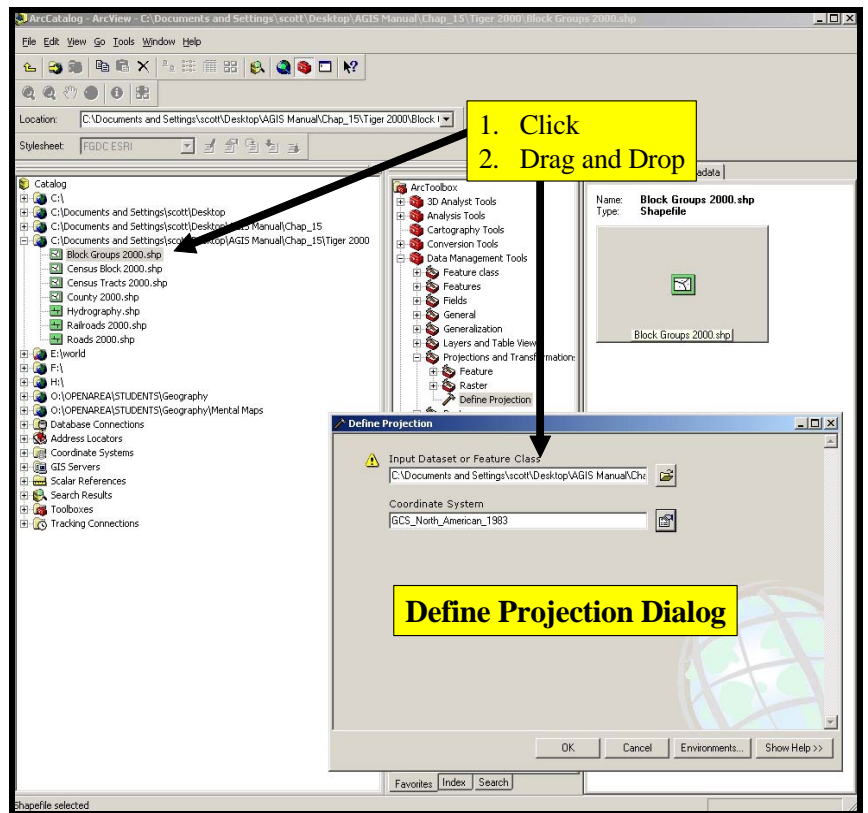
ArcCatalog - ArcView - C:\Documents and Settings\scott\Desktop\AGIS Manual\Chap_15\Tiger 2000\Block Groups 2000.shp

File Edit View Go Tools Window Help

Location: C:\Documents and Settings\scott\Desktop\AGIS Manual\Chap_15\Tiger 2000\Block I

Stylesheet: FGDC ESRI

1. Click
2. Drag and Drop

adata

Catalog
C:\
C:\Documents and Settings\scott\Desktop
C:\Documents and Settings\scott\Desktop\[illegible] Manual\Chap_15
C:\Documents and Settings\scott\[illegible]ktop\AGIS Manual\Chap_15\Tiger 2000
Block Groups 2000.shp
Census Block 2000.shp
Census Tracts 2000.shp
County 2000.shp
Hydrography.shp
Railroads 2000.shp
Roads 2000.shp
E:\world
F:\
H:\
O:\OPENAREA\STUDENTS\Geography
O:\OPENAREA\STUDENTS\Geography\Mental Maps
Database Connections
Address Locators
Coordinate Systems
GIS Servers
Scalar References
Search Results
Toolboxes
Tracking Connections

ArcToolbox
3D Analyst Tools
Analysis Tools
Cartography Tools
Conversion Tools
Data Management Tools
Feature class
Features
Fields
General
Generalization
Layers and Table View
Projections and Transformations
Feature
Raster
Define Projection

Name: Block Groups 2000.shp
Type: Shapefile

Block Groups 2000.shp

Define Projection

Input Dataset or Feature Class
C:\Documents and Settings\scott\Desktop\AGIS Manual\Cha

Coordinate System
GCS_North_American_1983

Define Projection Dialog

OK
Cancel
Environments...
Show Help >>

Favorites Index Search

Shapefile selected